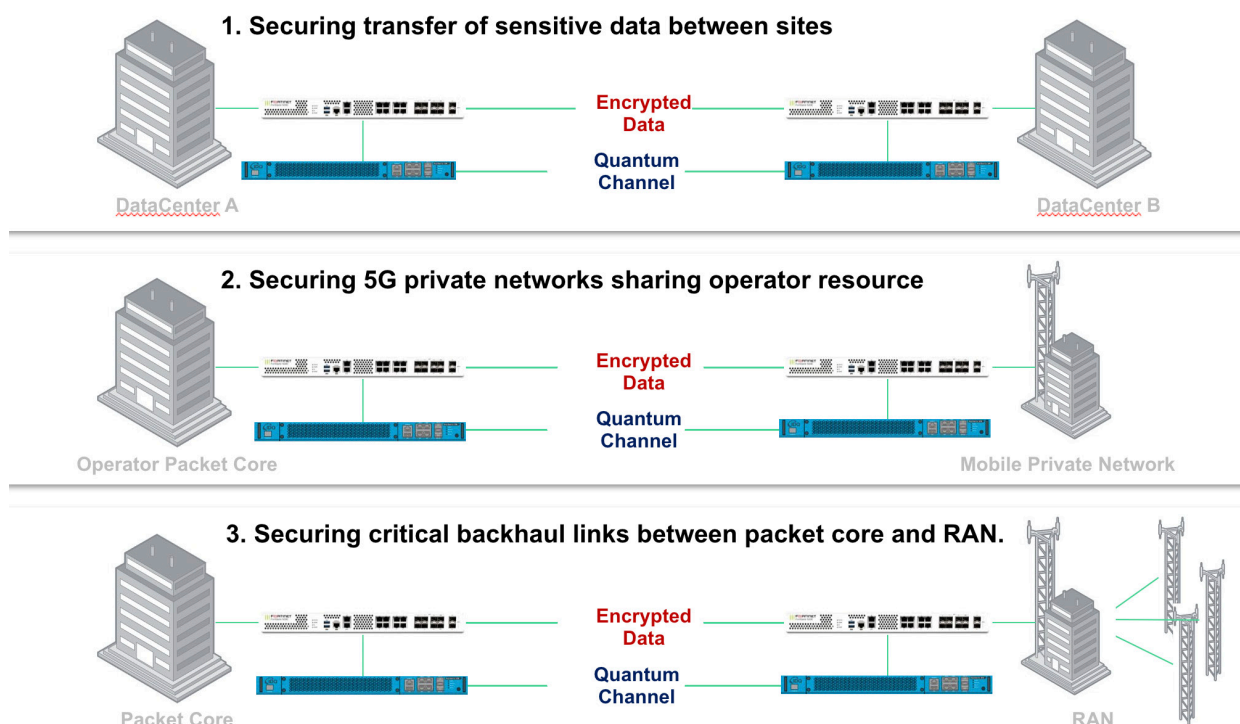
1. Securing transfer of sensitive data between sites

Encrypted Data

Quantum Channel

DataCenter A

DataCenter B

2. Securing 5G private networks sharing operator resource

Encrypted Data

Quantum Channel

Operator Packet Core

Mobile Private Network

3. Securing critical backhaul links between packet core and RAN.

Encrypted Data

Quantum Channel

Packet Core

RAN